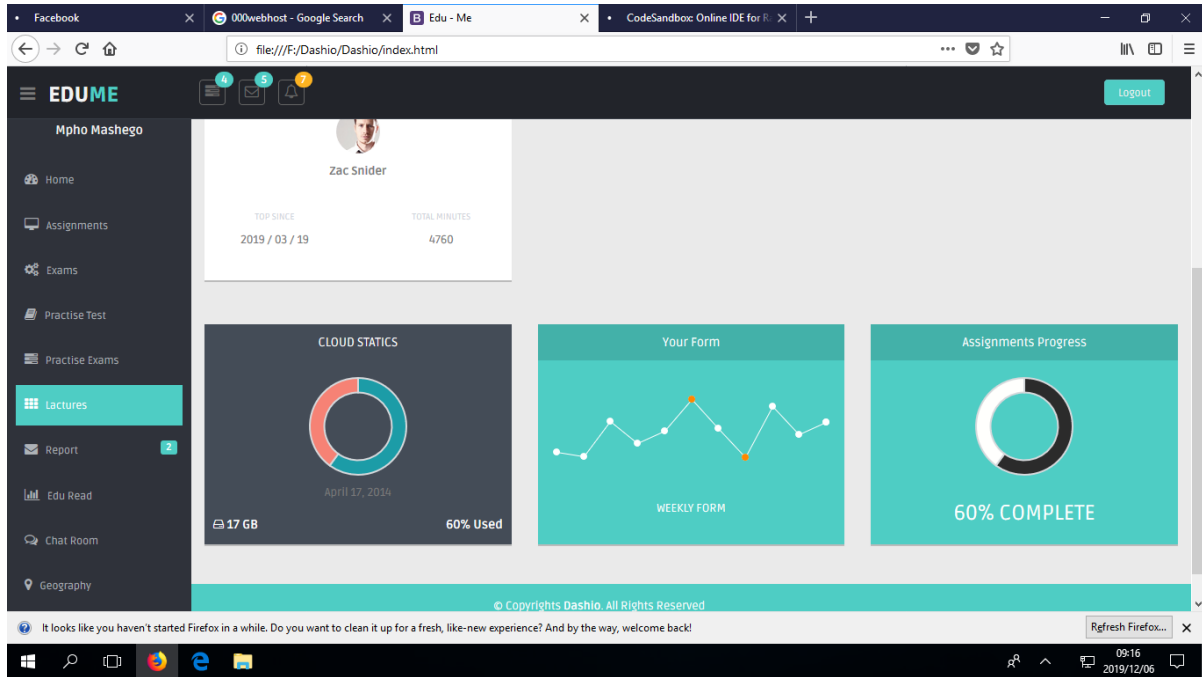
Facebook
000webhost - Google Search
Edu - Me
CodeSandbox: Online IDE for R
file:///F:/Dashio/Dashio/index.html
EDUME
4
5
7
Logout
Mpho Mashego
Home
Assignments
Exams
Practise Test
Practise Exams
Lactures
Report
2
Edu Read
Chat Room
Geography
Zac Snider
TOP SINCE
2019 / 03 / 19
TOTAL MINUTES
4760
CLOUD STATICS
April 17, 2014
17 GB
60% Used
Your Form
WEEKLY FORM
Assignments Progress
60% COMPLETE
© Copyrights Dashio. All Rights Reserved
It looks like you haven't started Firefox in a while. Do you want to clean it up for a fresh, like-new experience? And by the way, welcome back!
Refresh Firefox...
09:16
2019/12/06